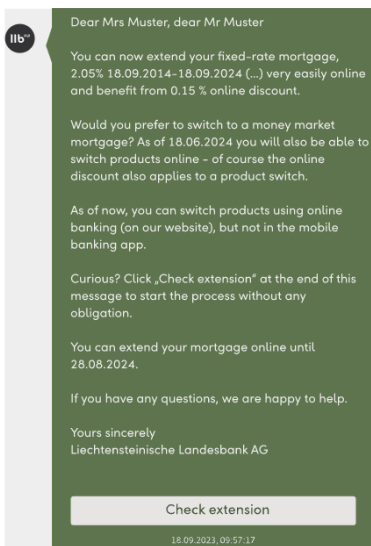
llb

Dear Mrs Muster, dear Mr Muster

You can now extend your fixed-rate mortgage, 2.05% 18.09.2014–18.09.2024 (...) very easily online and benefit from 0.15 % online discount.

Would you prefer to switch to a money market mortgage? As of 18.06.2024 you will also be able to switch products online - of course the online discount also applies to a product switch.

As of now, you can switch products using online banking (on our website), but not in the mobile banking app.

Curious? Click „Check extension" at the end of this message to start the process without any obligation.

You can extend your mortgage online until 28.08.2024.

If you have any questions, we are happy to help.

Yours sincerely
Liechtensteinische Landesbank AG

Check extension

18.09.2023, 09:57:17